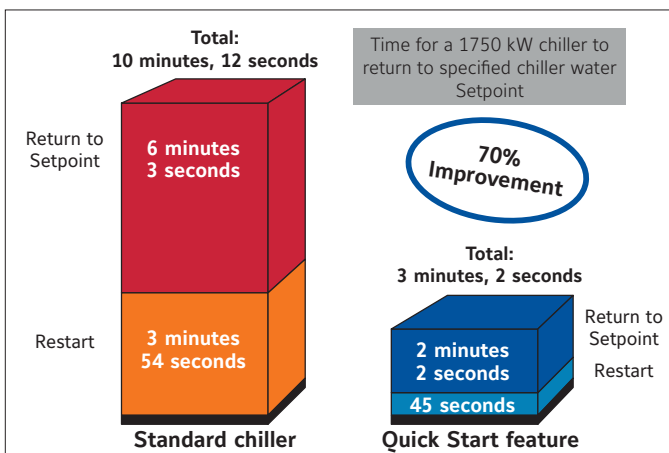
Total:
10 minutes, 12 seconds

Time for a 1750 kW chiller to return to specified chiller water Setpoint

Return to Setpoint

6 minutes
3 seconds

70%
Improvement

Total:
3 minutes, 2 seconds

Restart

3 minutes
54 seconds

Return to Setpoint

2 minutes
2 seconds

Restart

45 seconds

Standard chiller

Quick Start feature